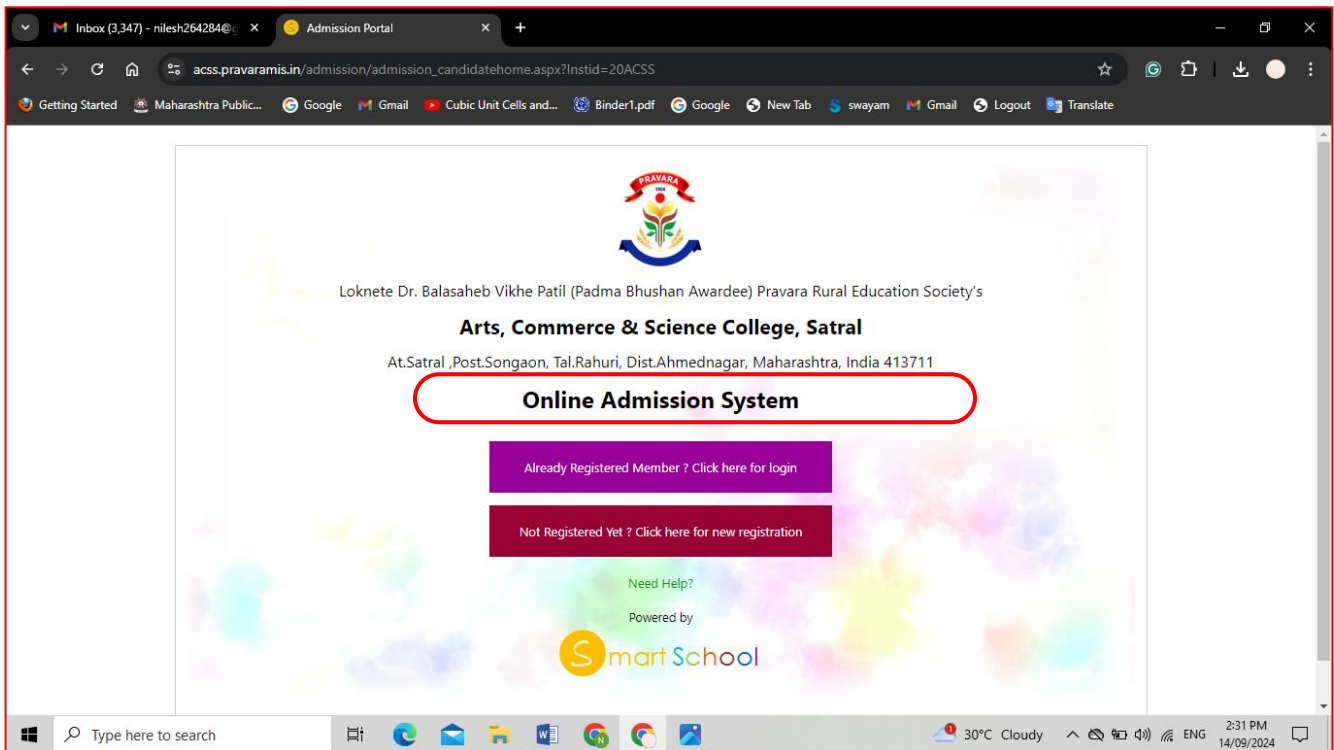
Inbox (3,347) - nilesh264284@
Admission Portal

acss.pravaramis.in/admission/admission_candidatehome.aspx?Instid=20ACSS

Getting Started  Maharashtra Public...  Google  Gmail  Cubic Unit Cells and...  Binder1.pdf  Google  New Tab  swayam  Gmail  Logout  Translate

PRAVARA

Loknete Dr. Balasaheb Vikhe Patil (Padma Bhushan Awardee) Pravara Rural Education Society's

Arts, Commerce & Science College, Satral

At.Satral ,Post.Songaon, Tal.Rahuri, Dist.Ahmednagar, Maharashtra, India 413711

Online Admission System

Already Registered Member ? Click here for login

Not Registered Yet ? Click here for new registration

Need Help?

Powered by

Smart School

Type here to search

30°C Cloudy  ENG  2:31 PM 14/09/2024